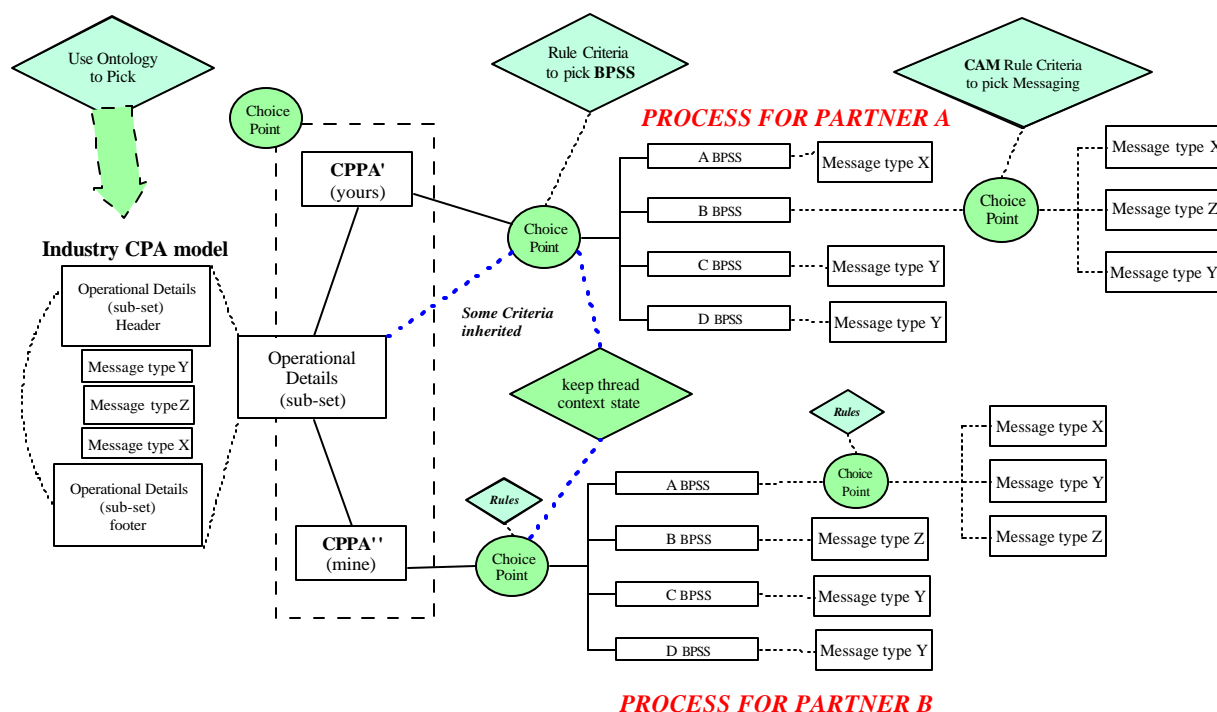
Use Ontology to Pick

Rule Criteria to pick BPSS

CAM Rule Criteria to pick Messaging

PROCESS FOR PARTNER A

Choice Point

CPPA' (yours)

Choice Point

A BPSS

Message type X

B BPSS

Choice Point

Message type X

Message type Z

Message type Y

C BPSS

Message type Y

D BPSS

Message type Y

Industry CPA model

Operational Details (sub-set) Header

Message type Y

Message type Z

Message type X

Operational Details (sub-set) footer

Operational Details (sub-set)

Some Criteria inherited

keep thread context state

Rules

Rules

Choice Point

Message type X

A BPSS

Message type Y

Message type Z

B BPSS

Message type Z

CPPA'' (mine)

Choice Point

C BPSS

Message type Y

D BPSS

Message type Y

PROCESS FOR PARTNER B